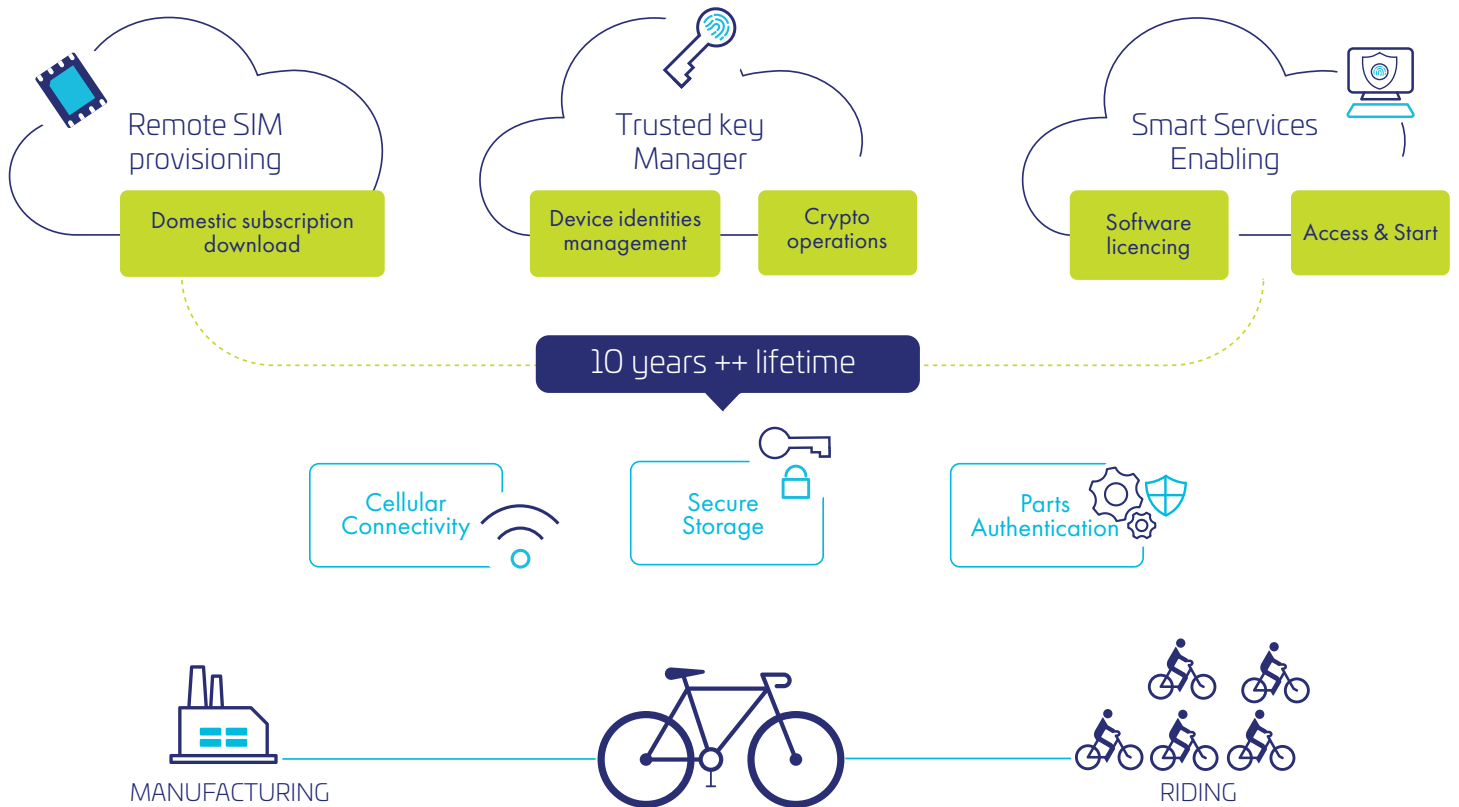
Remote SIM provisioning

Domestic subscription download

Trusted key Manager

Device identities management

Crypto operations

Smart Services Enabling

Software licencing

Access & Start

10 years ++ lifetime

Cellular Connectivity

Secure Storage

Parts Authentication

MANUFACTURING

RIDING